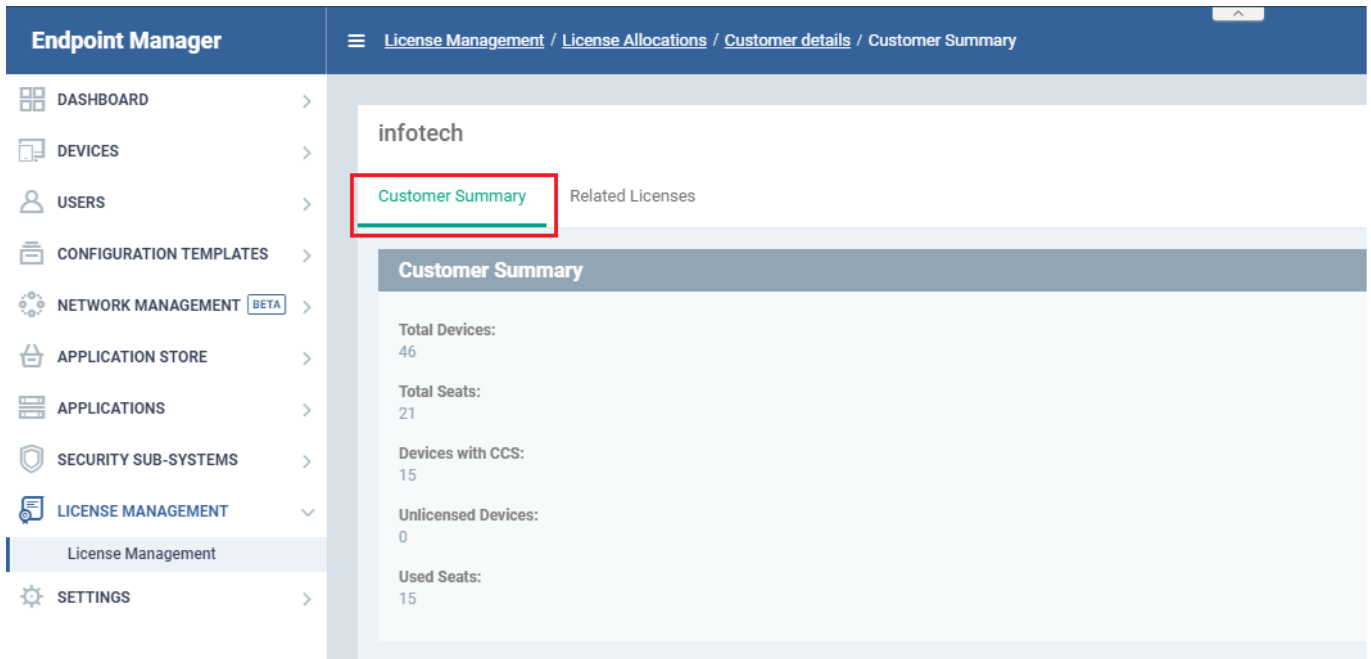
Endpoint Manager

DASHBOARD
DEVICES
USERS
CONFIGURATION TEMPLATES
NETWORK MANAGEMENT BETA
APPLICATION STORE
APPLICATIONS
SECURITY SUB-SYSTEMS
LICENSE MANAGEMENT
License Management
SETTINGS

License Management / License Allocations / Customer details / Customer Summary

infotech

Customer Summary
Related Licenses

Customer Summary

Total Devices:
46

Total Seats:
21

Devices with CCS:
15

Unlicensed Devices:
0

Used Seats:
15